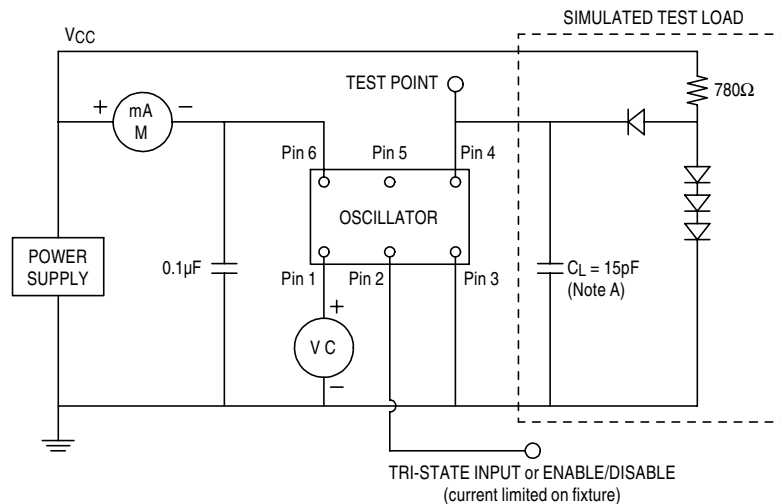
SIMULATED TEST LOAD

$V_{CC}$

TEST POINT

780Ω

+ mA M −

Pin 6 Pin 5 Pin 4

OSCILLATOR

POWER SUPPLY

0.1µF

Pin 1 Pin 2 Pin 3

$C_L$ = 15pF (Note A)

+

V C

−

TRI-STATE INPUT or ENABLE/DISABLE (current limited on fixture)